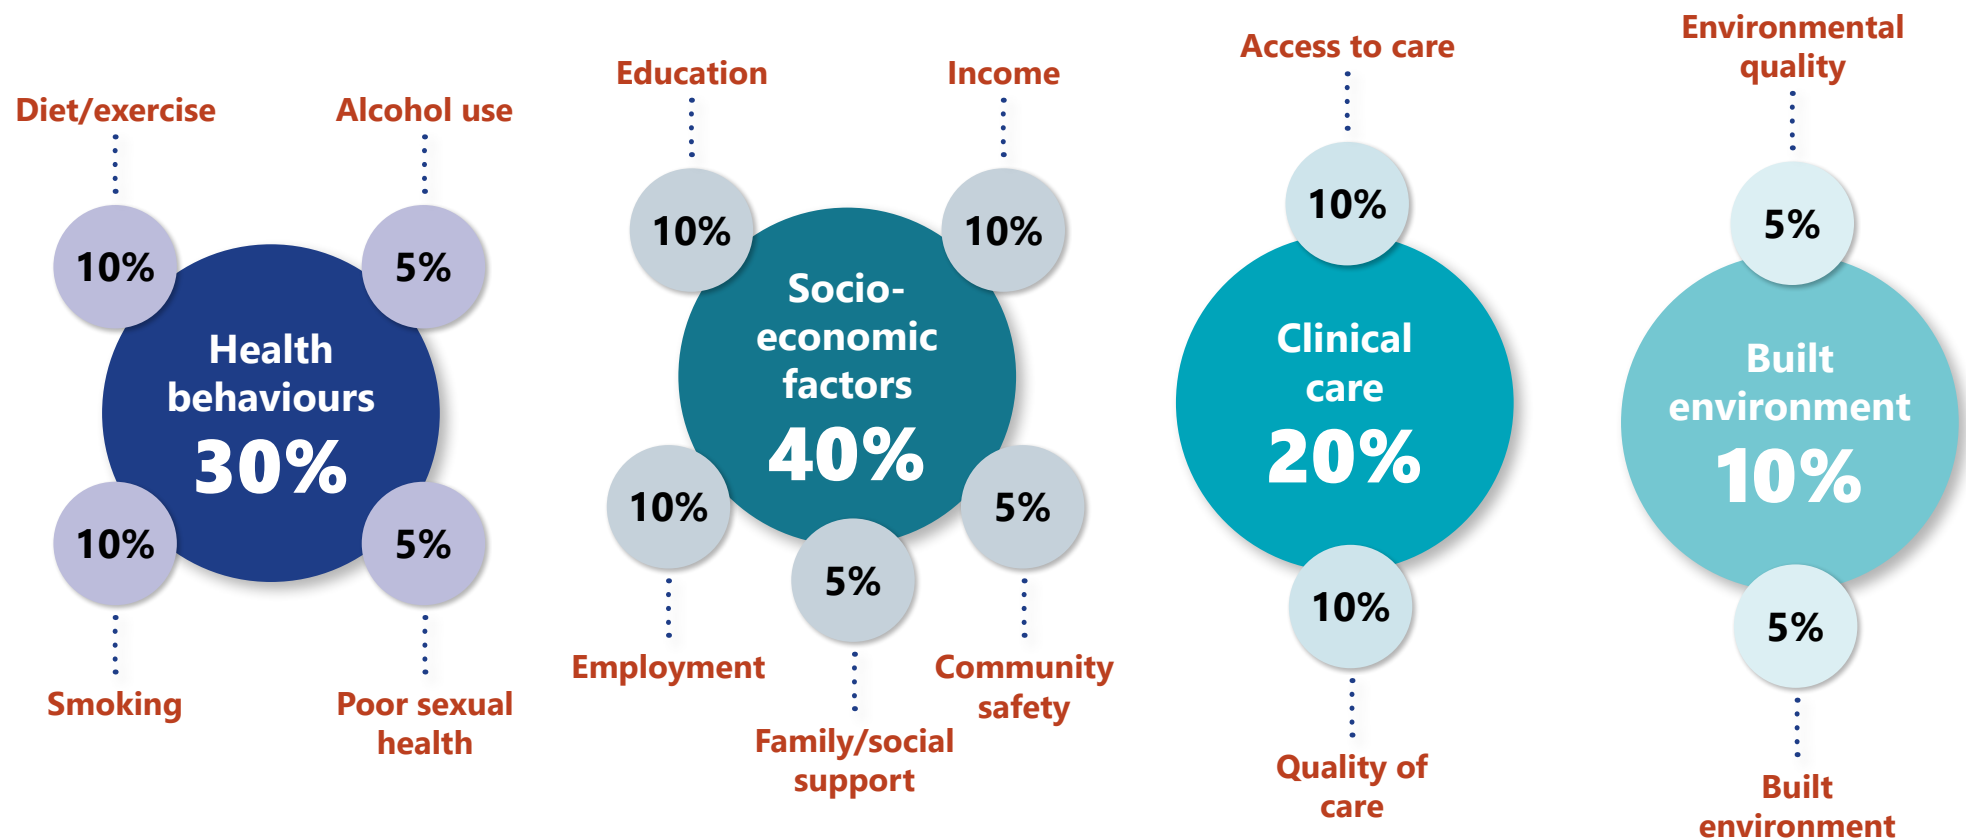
Diet/exercise

Alcohol use

10%

5%

Health behaviours 30%

10%

5%

Smoking

Poor sexual health

Education

Income

10%

10%

Socio-economic factors 40%

10%

5%

5%

Employment

Family/social support

Community safety

Access to care

10%

Clinical care 20%

10%

Quality of care

Environmental quality

5%

Built environment 10%

5%

Built environment